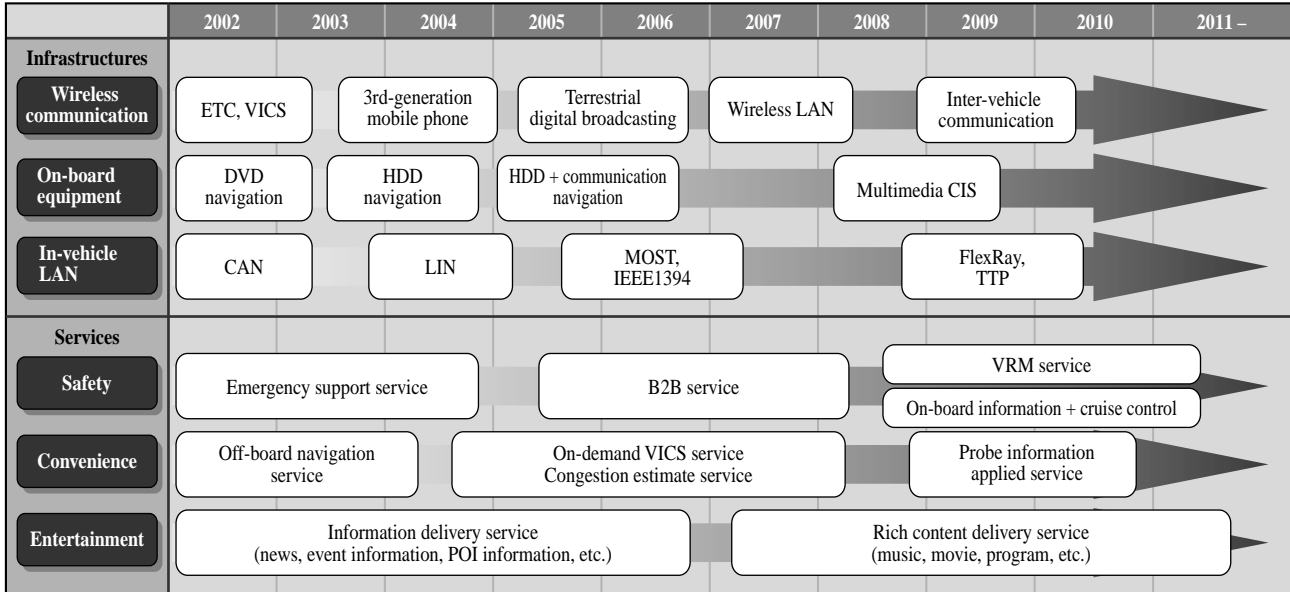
| | 2002 | 2003 | 2004 | 2005 | 2006 | 2007 | 2008 | 2009 | 2010 | 2011 – |
|---|---|---|---|---|---|---|---|---|---|---|

Infrastructures

Wireless communication: ETC, VICS | 3rd-generation mobile phone | Terrestrial digital broadcasting | Wireless LAN | Inter-vehicle communication

On-board equipment: DVD navigation | HDD navigation | HDD + communication navigation | Multimedia CIS

In-vehicle LAN: CAN | LIN | MOST, IEEE1394 | FlexRay, TTP

Services

Safety: Emergency support service | B2B service | VRM service | On-board information + cruise control

Convenience: Off-board navigation service | On-demand VICS service Congestion estimate service | Probe information applied service

Entertainment: Information delivery service (news, event information, POI information, etc.) | Rich content delivery service (music, movie, program, etc.)